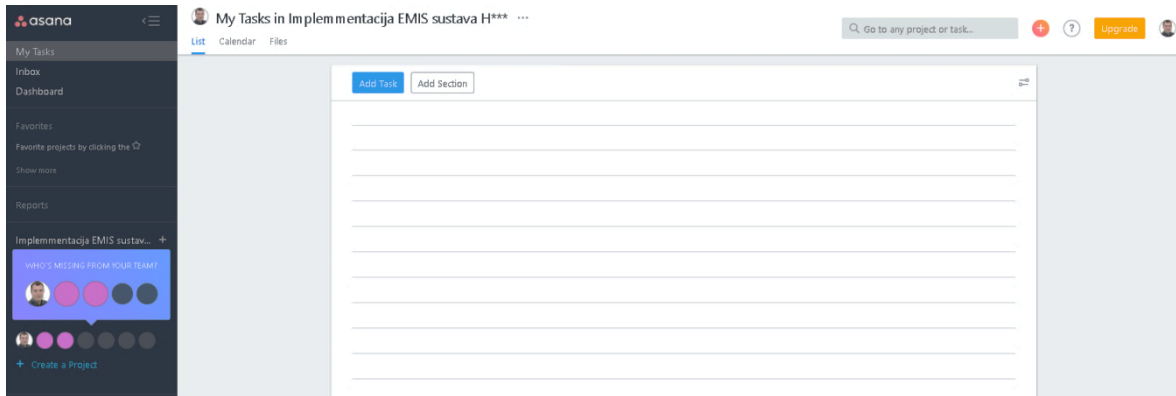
asana

My Tasks
Inbox
Dashboard

Favorites
Favorite projects by clicking the ☆
Show more

Reports

Implemmentacija EMIS sustav... +
WHO'S MISSING FROM YOUR TEAM?

+ Create a Project

My Tasks in Implemmentacija EMIS sustava H*** ···
List Calendar Files

Go to any project or task...
?
Upgrade

Add Task
Add Section